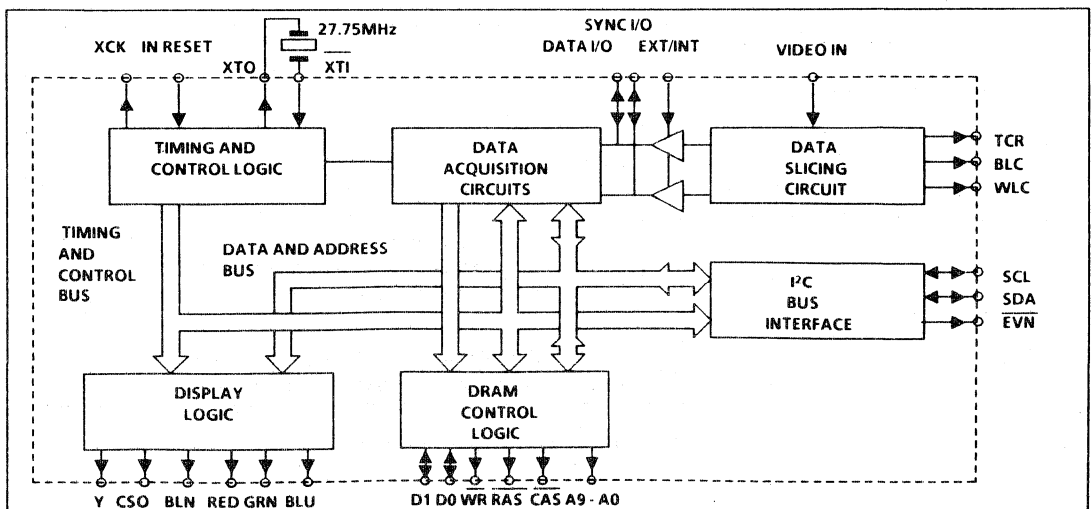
27.75MHz

XCK IN RESET XTO $\overline{XTI}$

SYNC I/O
DATA I/O EXT/INT

VIDEO IN

TIMING AND CONTROL LOGIC

DATA ACQUISITION CIRCUITS

DATA SLICING CIRCUIT

TCR
BLC
WLC

TIMING AND CONTROL BUS

DATA AND ADDRESS BUS

I²C BUS INTERFACE

SCL
SDA
$\overline{EVN}$

DISPLAY LOGIC

DRAM CONTROL LOGIC

Y CSO BLN RED GRN BLU

D1 D0 $\overline{WR}$ $\overline{RAS}$ $\overline{CAS}$ A9 - A0